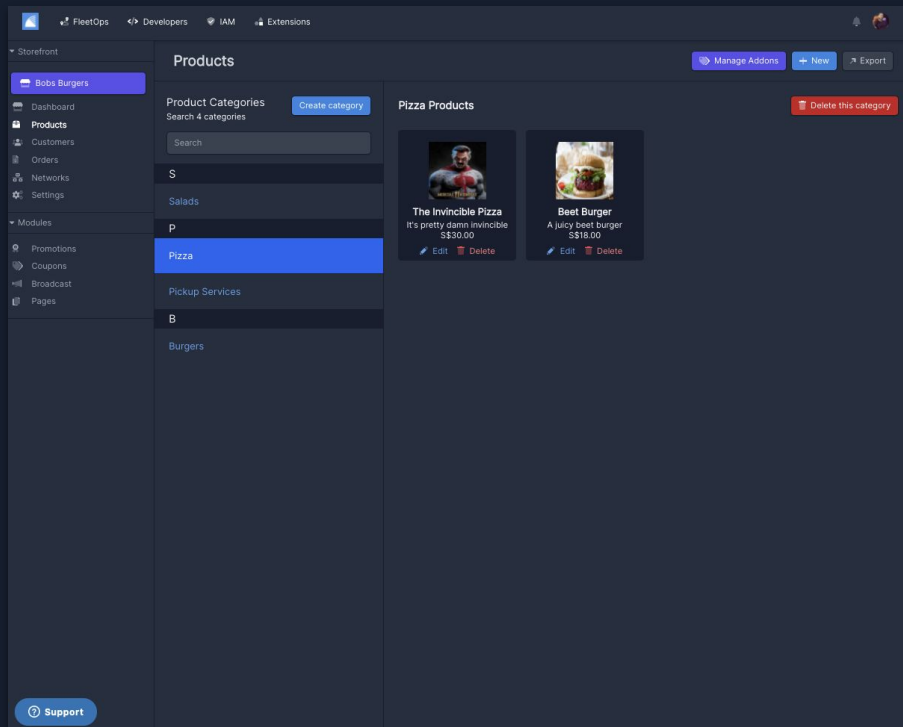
FleetOps Developers IAM Extensions

Storefront

Bobs Burgers

Dashboard
Products
Customers
Orders
Networks
Settings

Modules

Promotions
Coupons
Broadcast
Pages

Support

Products

Manage Addons
New
Export

Product Categories
Search 4 categories

Create category

Search

S

Salads

P

Pizza

Pickup Services

B

Burgers

Pizza Products

Delete this category

The Invincible Pizza
It's pretty damn invincible
S$30.00
Edit Delete

Beet Burger
A juicy beet burger
S$18.00
Edit Delete